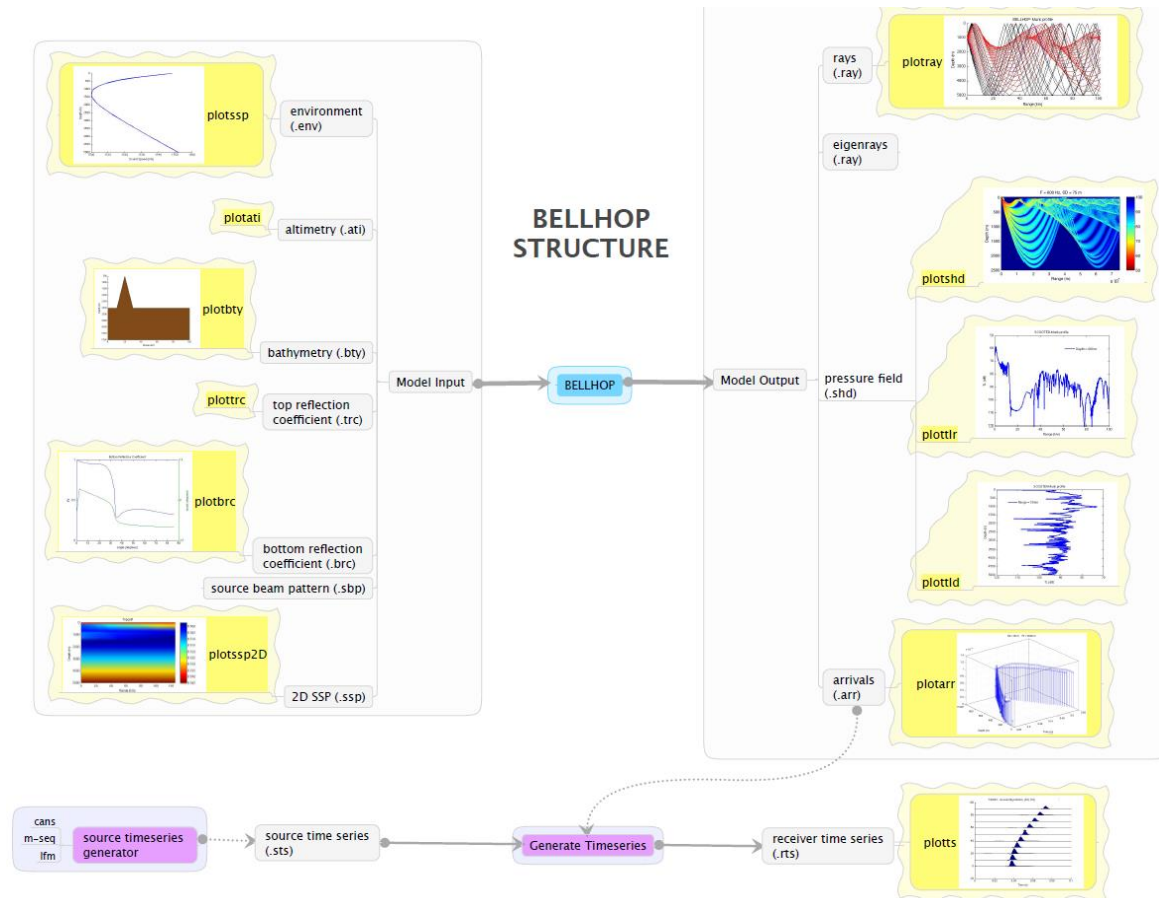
BELLHOP STRUCTURE

plotssp
environment (.env)

plotati
altimetry (.ati)

plotbty
bathymetry (.bty)

plottrc
top reflection coefficient (.trc)

plotbrc
bottom reflection coefficient (.brc)

source beam pattern (.sbp)

plotssp2D
2D SSP (.ssp)

Model Input

BELLHOP

Model Output

rays (.ray)
plotray

eigenrays (.ray)

pressure field (.shd)
plotshd
plottlr
plottld

arrivals (.arr)
plotarr

cans
m-seq
lfm
source timeseries generator

source time series (.sts)

Generate Timeseries

receiver time series (.rts)

plotts